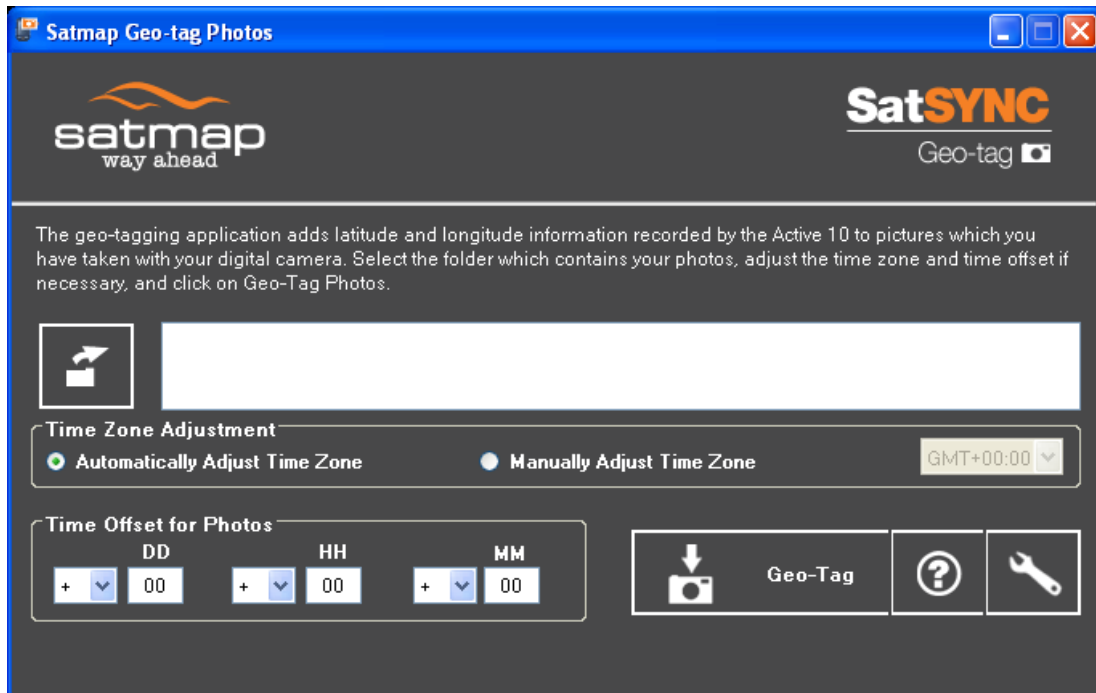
Satmap Geo-tag Photos

satmap
way ahead

SatSYNC
Geo-tag

The geo-tagging application adds latitude and longitude information recorded by the Active 10 to pictures which you have taken with your digital camera. Select the folder which contains your photos, adjust the time zone and time offset if necessary, and click on Geo-Tag Photos.

Time Zone Adjustment
Automatically Adjust Time Zone
Manually Adjust Time Zone
GMT+00:00

Time Offset for Photos
DD
HH
MM
+ 00
+ 00
+ 00

Geo-Tag